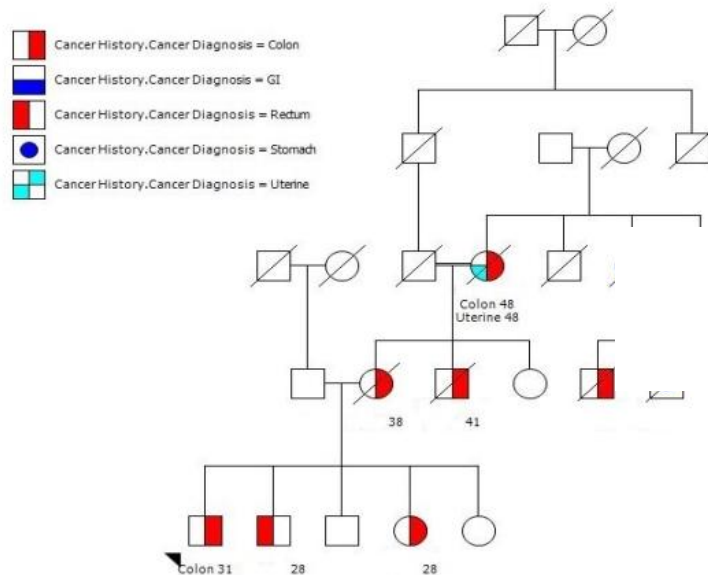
Cancer History.Cancer Diagnosis = Colon
Cancer History.Cancer Diagnosis = GI
Cancer History.Cancer Diagnosis = Rectum
Cancer History.Cancer Diagnosis = Stomach
Cancer History.Cancer Diagnosis = Uterine

Colon 48
Uterine 48

38
41

Colon 31
28
28